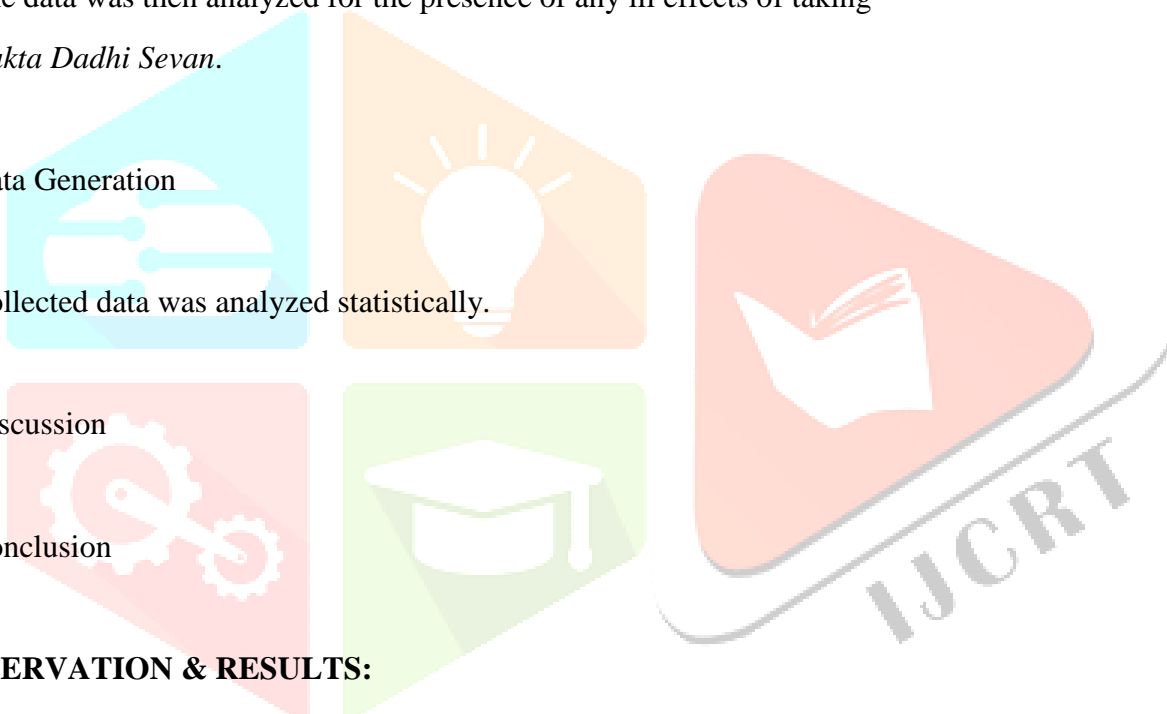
e data was then analyzed for the presence of any ill effects of taking

*akta Dadhi Sevan*.

ta Generation

ollected data was analyzed statistically.

scussion

onclusion

**ERVATION & RESULTS:**

IJCRT